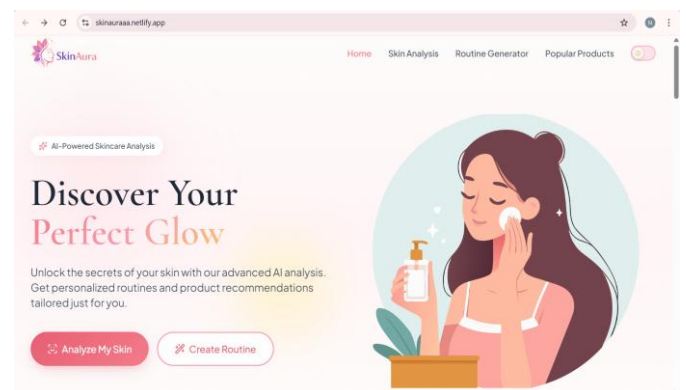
skinauraaa.netlify.app

SkinAura

Home Skin Analysis Routine Generator Popular Products

AI-Powered Skincare Analysis

Discover Your Perfect Glow

Unlock the secrets of your skin with our advanced AI analysis. Get personalized routines and product recommendations tailored just for you.

Analyze My Skin

Create Routine